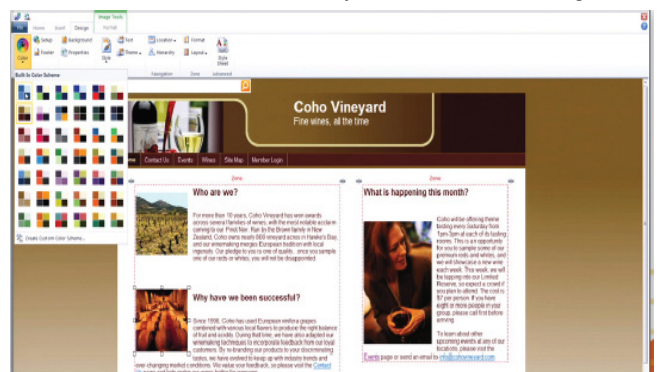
Image Tools
Home Insert Design Format
Colors Setup Background Footer Properties Style Font Theme Location Hierarchy Format Layout Style Sheet
Navigation Zone Advanced
Built-In Color Schemes
Create Custom Color Scheme...

Coho Vineyard
Fine wines, all the time

Home Contact Us Events Wines Site Map Member Login

Zone
Zone

Who are we?

For more than 10 years, Coho Vineyard has won awards across several families of wines, with the most notable acclaim coming to our Pinot Noir. Run by the Brown family in New Zealand, Coho owns nearly 600 vineyard acres in Hawke's Bay and our winemaking merges European tradition with local ingenuity. Our pledge to you is one of quality...once you sample one of our reds or whites, you will not be disappointed.

Why have we been successful?

Since 1996, Coho has used European wine grapes combined with various local flavors to produce the right balance of fruit and acidity. During that time, we have also adapted our winemaking techniques to incorporate feedback from our local customers. By re-branding our products to your discriminating tastes, we have worked to keep up with industry trends and ever-changing market conditions. We value your feedback, so please visit the Contact

What is happening this month?

Coho will be offering three tasting every Saturday from 7pm-9pm of each of its tasting rooms. This is an opportunity for you to sample some of our premium reds and whites, and we will showcase a new wine each week. This week, we will be tapping into our Limited Reserve, so expect a crowd if you plan to attend. The cost is $7 per person. If you have eight or more people in your group, please call first before arriving.

To learn about other upcoming events at any of our locations, please visit the Events page or send an email to info@cohovineyard.com